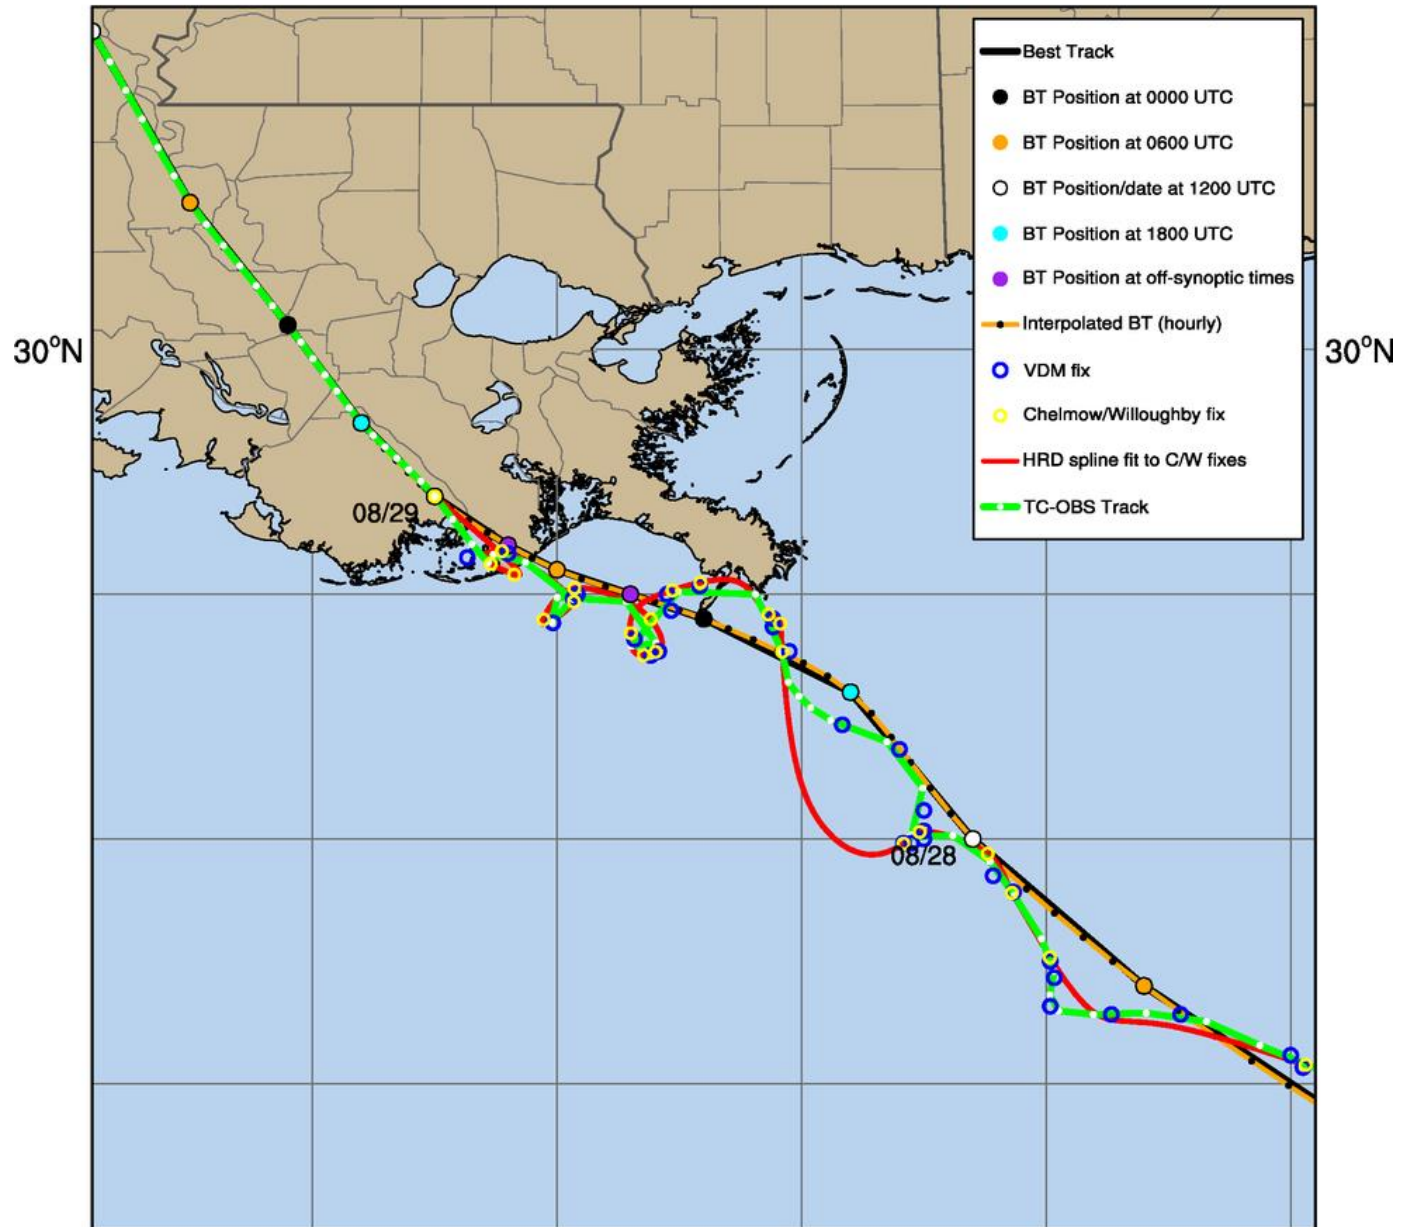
30°N

30°N

Best Track
BT Position at 0000 UTC
BT Position at 0600 UTC
BT Position/date at 1200 UTC
BT Position at 1800 UTC
BT Position at off-synoptic times
Interpolated BT (hourly)
VDM fix
Chelmow/Willoughby fix
HRD spline fit to C/W fixes
TC-OBS Track

08/29

08/28